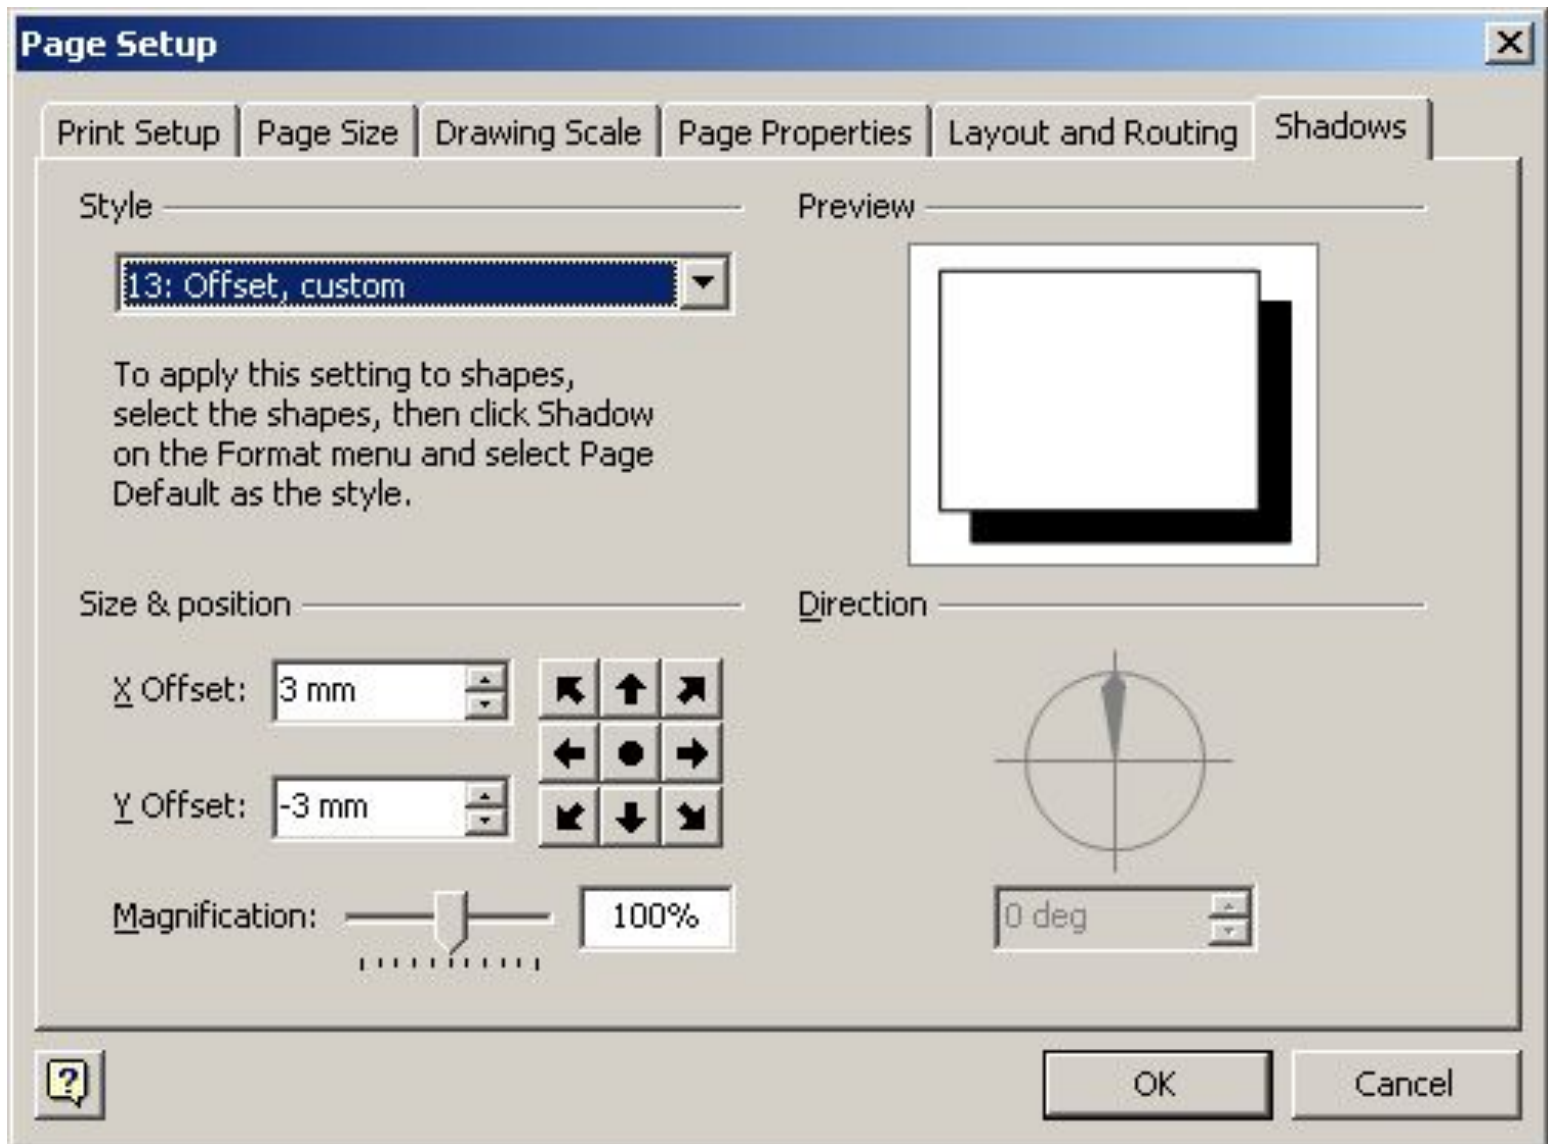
Page Setup

Print Setup | Page Size | Drawing Scale | Page Properties | Layout and Routing | Shadows

Style

13: Offset, custom

To apply this setting to shapes, select the shapes, then click Shadow on the Format menu and select Page Default as the style.

Preview

Size & position

X Offset: 3 mm

Y Offset: -3 mm

Magnification: 100%

Direction

0 deg

?

OK

Cancel